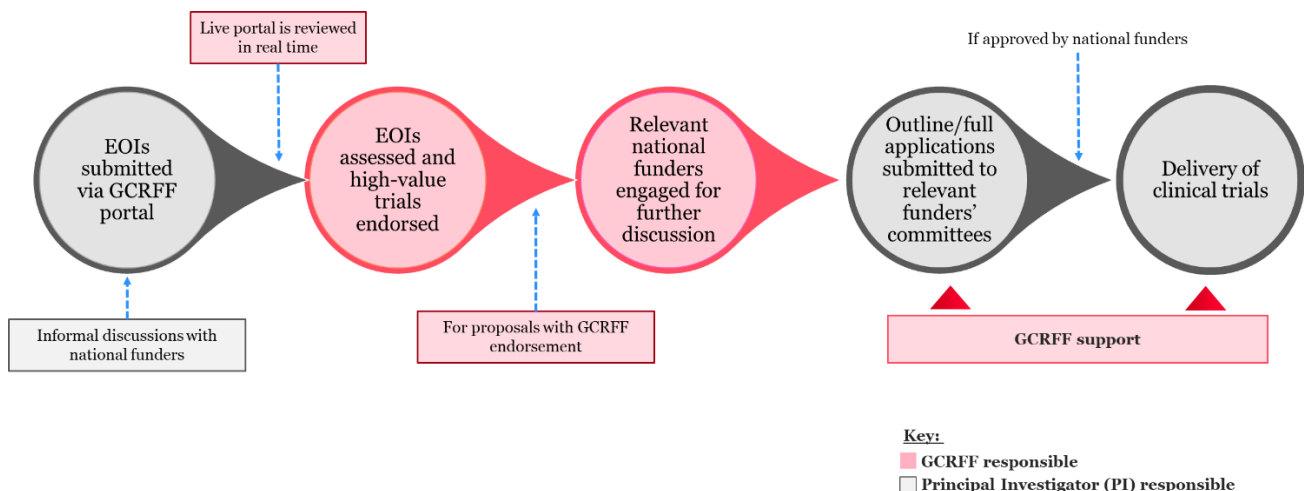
Live portal is reviewed in real time

If approved by national funders

EOIs submitted via GCRFF portal

EOIs assessed and high-value trials endorsed

Relevant national funders engaged for further discussion

Outline/full applications submitted to relevant funders' committees

Delivery of clinical trials

Informal discussions with national funders

For proposals with GCRFF endorsement

GCRFF support

Key:

GCRFF responsible

Principal Investigator (PI) responsible